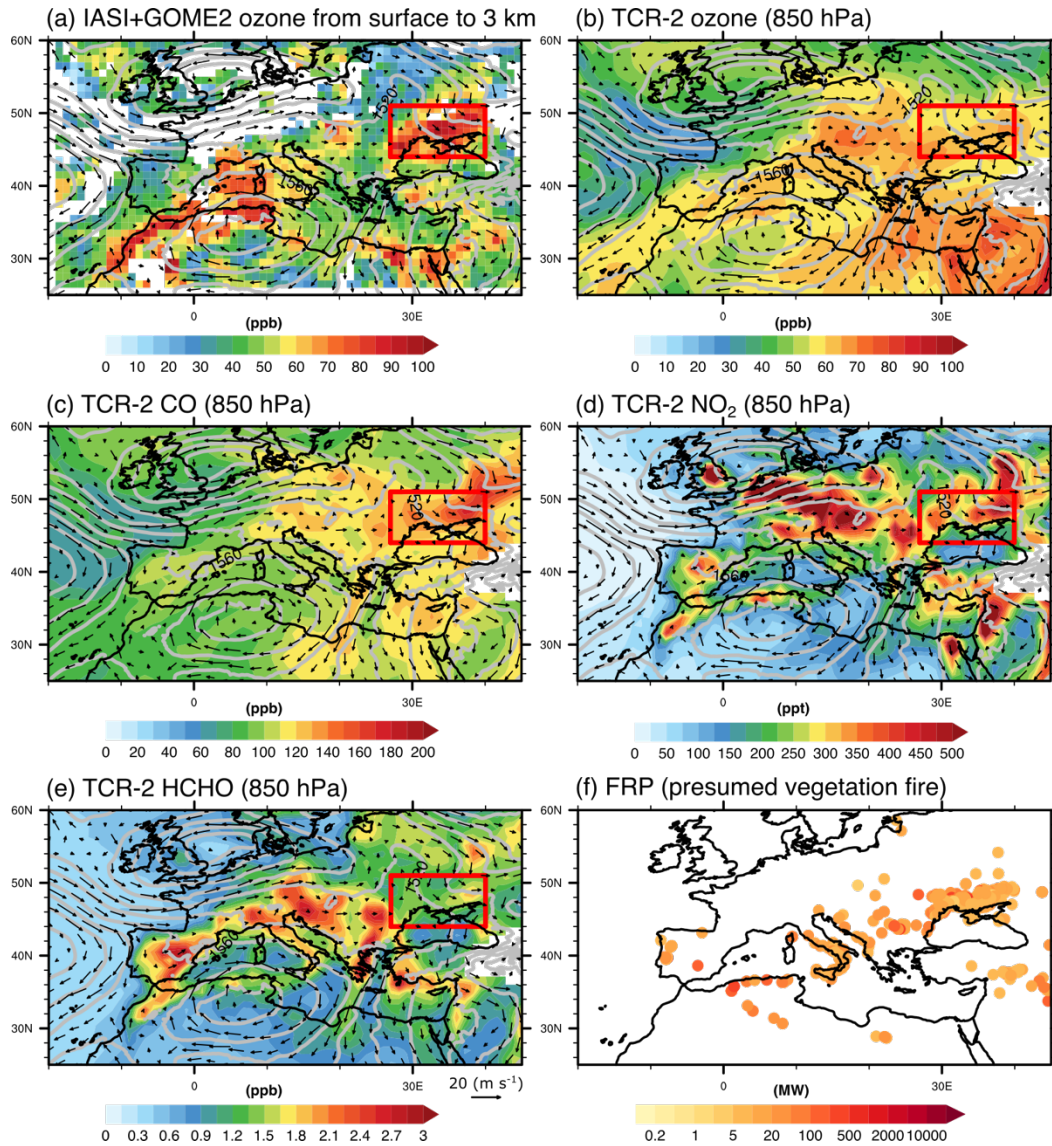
(a) IASI+GOME2 ozone from surface to 3 km

60N
50N
40N
30N
0
30E
1520
1560
(ppb)
0 10 20 30 40 50 60 70 80 90 100

(b) TCR-2 ozone (850 hPa)

60N
50N
40N
30N
0
30E
1520
1560
(ppb)
0 10 20 30 40 50 60 70 80 90 100

(c) TCR-2 CO (850 hPa)

60N
50N
40N
30N
0
30E
1520
1560
(ppb)
0 20 40 60 80 100 120 140 160 180 200

(d) TCR-2 NO$_2$ (850 hPa)

60N
50N
40N
30N
0
30E
1520
1560
(ppt)
0 50 100 150 200 250 300 350 400 450 500

(e) TCR-2 HCHO (850 hPa)

60N
50N
40N
30N
0
30E
1520
1560
(ppb)
20 (m s$^{-1}$)
0 0.3 0.6 0.9 1.2 1.5 1.8 2.1 2.4 2.7 3

(f) FRP (presumed vegetation fire)

60N
50N
40N
30N
0
30E
(MW)
0.2 1 5 20 100 500 2000 10000